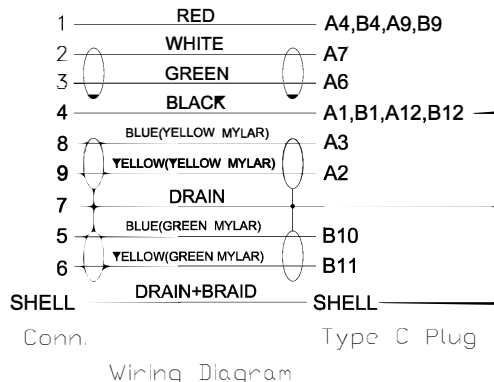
1 RED A4,B4,A9,B9
2 WHITE A7
3 GREEN A6
4 BLACK A1,B1,A12,B12
8 BLUE(YELLOW MYLAR) A3
9 YELLOW(YELLOW MYLAR) A2
DRAIN
7
5 BLUE(GREEN MYLAR) B10
6 YELLOW(GREEN MYLAR) B11
SHELL DRAIN+BRAID SHELL
Conn. Type C Plug
Wiring Diagram